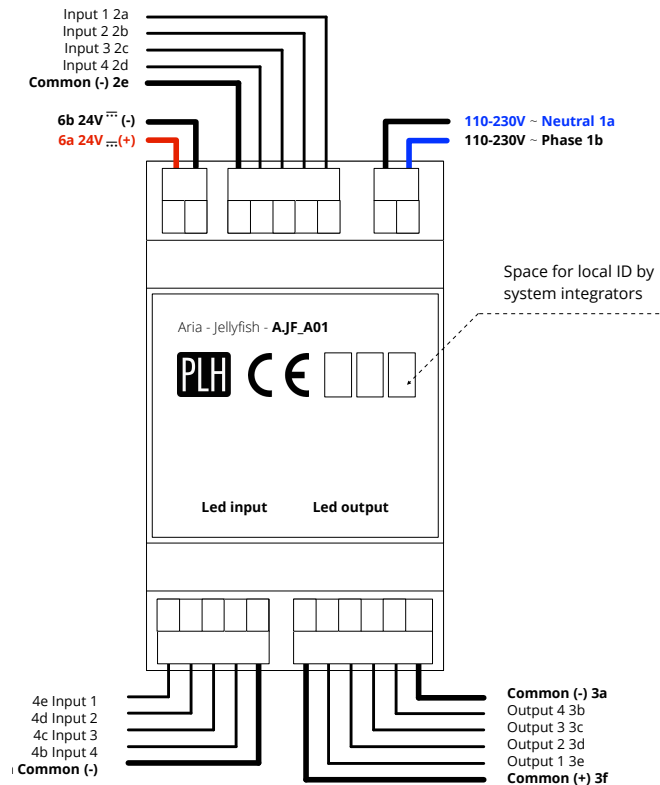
Input 1 2a
Input 2 2b
Input 3 2c
Input 4 2d
**Common (-) 2e**

6b 24V ⎓ (-)
6a 24V ⎓ (+)

110-230V ~ Neutral 1a
110-230V ~ Phase 1b

Space for local ID by system integrators

Aria - Jellyfish - A.JF_A01

PLH CE

Led input Led output

4e Input 1
4d Input 2
4c Input 3
4b Input 4
Common (-)

Common (-) 3a
Output 4 3b
Output 3 3c
Output 2 3d
Output 1 3e
Common (+) 3f